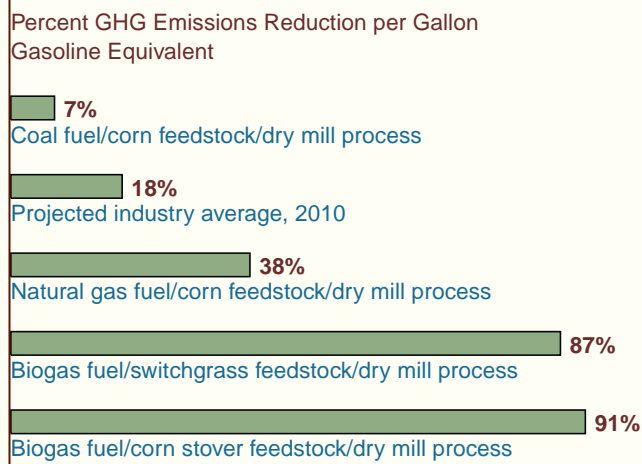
Percent GHG Emissions Reduction per Gallon Gasoline Equivalent

7%
Coal fuel/corn feedstock/dry mill process

18%
Projected industry average, 2010

38%
Natural gas fuel/corn feedstock/dry mill process

87%
Biogas fuel/switchgrass feedstock/dry mill process

91%
Biogas fuel/corn stover feedstock/dry mill process